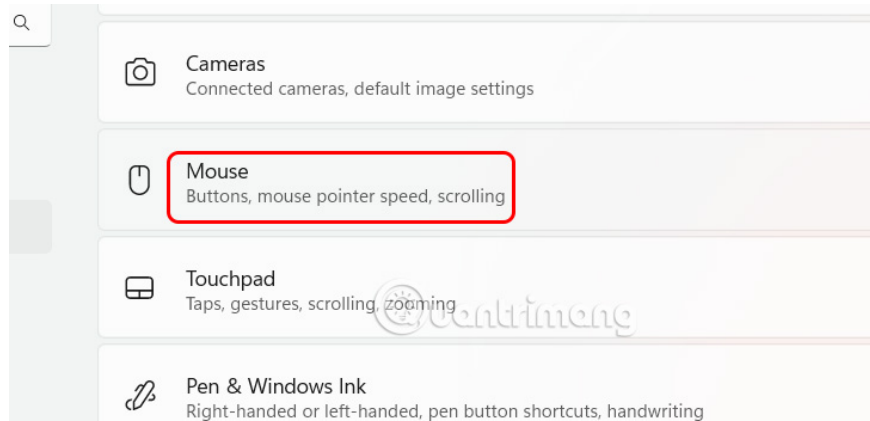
Cameras
Connected cameras, default image settings

Mouse
Buttons, mouse pointer speed, scrolling

Touchpad
Taps, gestures, scrolling, zooming

Pen & Windows Ink
Right-handed or left-handed, pen button shortcuts, handwriting

quantrimang